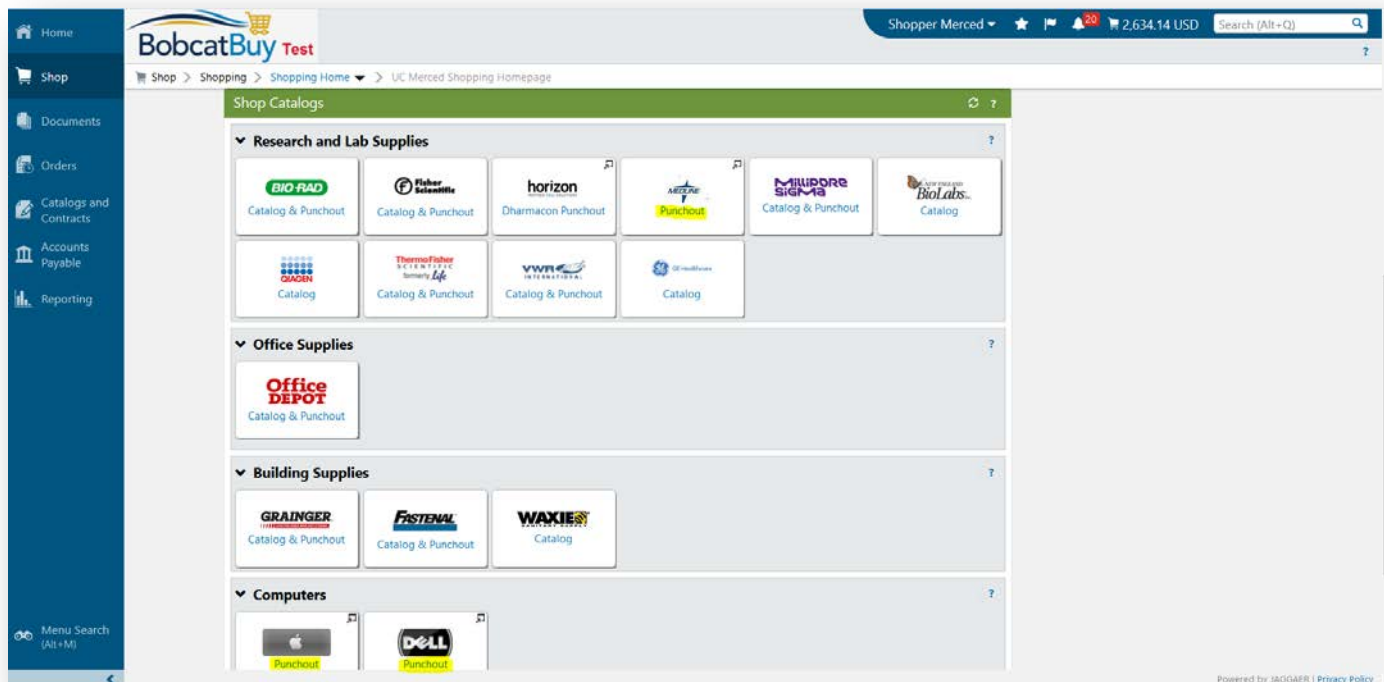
Home
Shop
Documents
Orders
Catalogs and Contracts
Accounts Payable
Reporting
Menu Search (Alt+M)

BobcatBuy Test

Shopper Merced 20 2,634.14 USD Search (Alt+Q)
?

Shop > Shopping > Shopping Home > UC Merced Shopping Homepage

Shop Catalogs ?

Research and Lab Supplies ?

BIO-RAD
Catalog & Punchout

Fisher Scientific
Catalog & Punchout

horizon
Dharmacon Punchout

MEDLINE
Punchout

MILLIPORE SIGMA
Catalog & Punchout

NEW ENGLAND BioLabs
Catalog

QIAGEN
Catalog

ThermoFisher SCIENTIFIC formerly Life
Catalog & Punchout

VWR INTERNATIONAL
Catalog & Punchout

GE Healthcare
Catalog

Office Supplies ?

Office DEPOT
Catalog & Punchout

Building Supplies ?

GRAINGER
Catalog & Punchout

FASTENAL
Catalog & Punchout

WAXIE
Catalog

Computers ?

Punchout

DELL
Punchout

Powered by JAGGAER | Privacy Policy